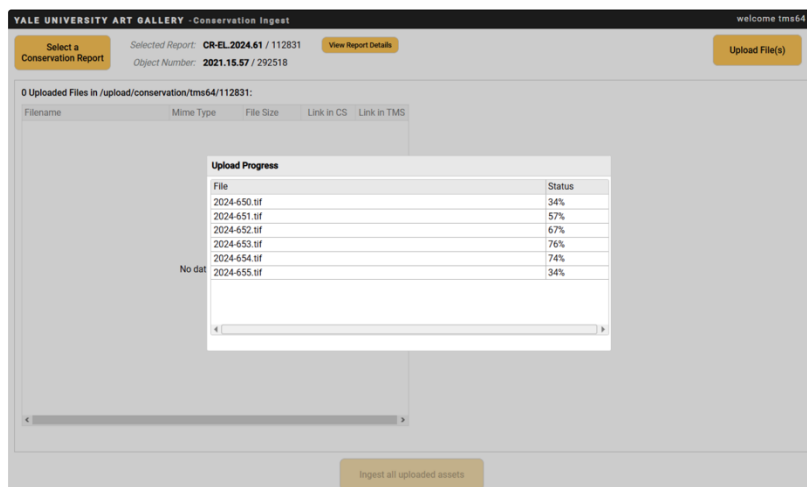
YALE UNIVERSITY ART GALLERY - Conservation Ingest

welcome tms64

Select a Conservation Report

Selected Report: CR-EL.2024.61 / 112831

View Report Details

Object Number: 2021.15.57 / 292518

Upload File(s)

0 Uploaded Files in /upload/conservation/tms64/112831:

| Filename | Mime Type | File Size | Link in CS | Link in TMS |
|---|---|---|---|---|

No dat

Upload Progress

| File | Status |
|---|---|
| 2024-650.tif | 34% |
| 2024-651.tif | 57% |
| 2024-652.tif | 67% |
| 2024-653.tif | 76% |
| 2024-654.tif | 74% |
| 2024-655.tif | 34% |

Ingest all uploaded assets